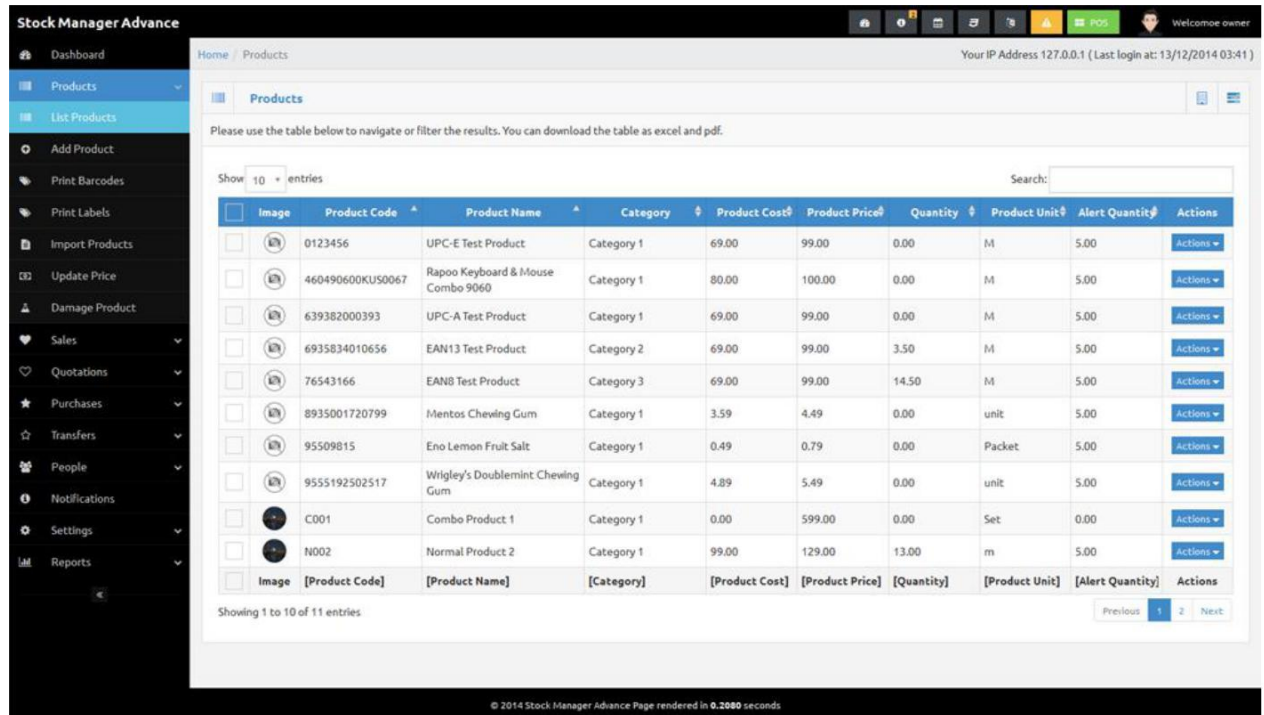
Stock Manager Advance

POS Welcomoe owner

Dashboard
Products
List Products
Add Product
Print Barcodes
Print Labels
Import Products
Update Price
Damage Product
Sales
Quotations
Purchases
Transfers
People
Notifications
Settings
Reports
«

Home / Products

Your IP Address 127.0.0.1 ( Last login at: 13/12/2014 03:41 )

Products

Please use the table below to navigate or filter the results. You can download the table as excel and pdf.

Show 10 entries

Search:

| | Image | Product Code | Product Name | Category | Product Cost | Product Price | Quantity | Product Unit | Alert Quantity | Actions |
|---|---|---|---|---|---|---|---|---|---|---|
| | | 0123456 | UPC-E Test Product | Category 1 | 69.00 | 99.00 | 0.00 | M | 5.00 | Actions |
| | | 460490600KUS0067 | Rapoo Keyboard & Mouse Combo 9060 | Category 1 | 80.00 | 100.00 | 0.00 | M | 5.00 | Actions |
| | | 639382000393 | UPC-A Test Product | Category 1 | 69.00 | 99.00 | 0.00 | M | 5.00 | Actions |
| | | 6935834010656 | EAN13 Test Product | Category 2 | 69.00 | 99.00 | 3.50 | M | 5.00 | Actions |
| | | 76543166 | EAN8 Test Product | Category 3 | 69.00 | 99.00 | 14.50 | M | 5.00 | Actions |
| | | 8935001720799 | Mentos Chewing Gum | Category 1 | 3.59 | 4.49 | 0.00 | unit | 5.00 | Actions |
| | | 95509815 | Eno Lemon Fruit Salt | Category 1 | 0.49 | 0.79 | 0.00 | Packet | 5.00 | Actions |
| | | 9555192502517 | Wrigley's Doublemint Chewing Gum | Category 1 | 4.89 | 5.49 | 0.00 | unit | 5.00 | Actions |
| | | C001 | Combo Product 1 | Category 1 | 0.00 | 599.00 | 0.00 | Set | 0.00 | Actions |
| | | N002 | Normal Product 2 | Category 1 | 99.00 | 129.00 | 13.00 | m | 5.00 | Actions |
| | Image | [Product Code] | [Product Name] | [Category] | [Product Cost] | [Product Price] | [Quantity] | [Product Unit] | [Alert Quantity] | Actions |

Showing 1 to 10 of 11 entries

Previous 1 2 Next

© 2014 Stock Manager Advance Page rendered in 0.2080 seconds